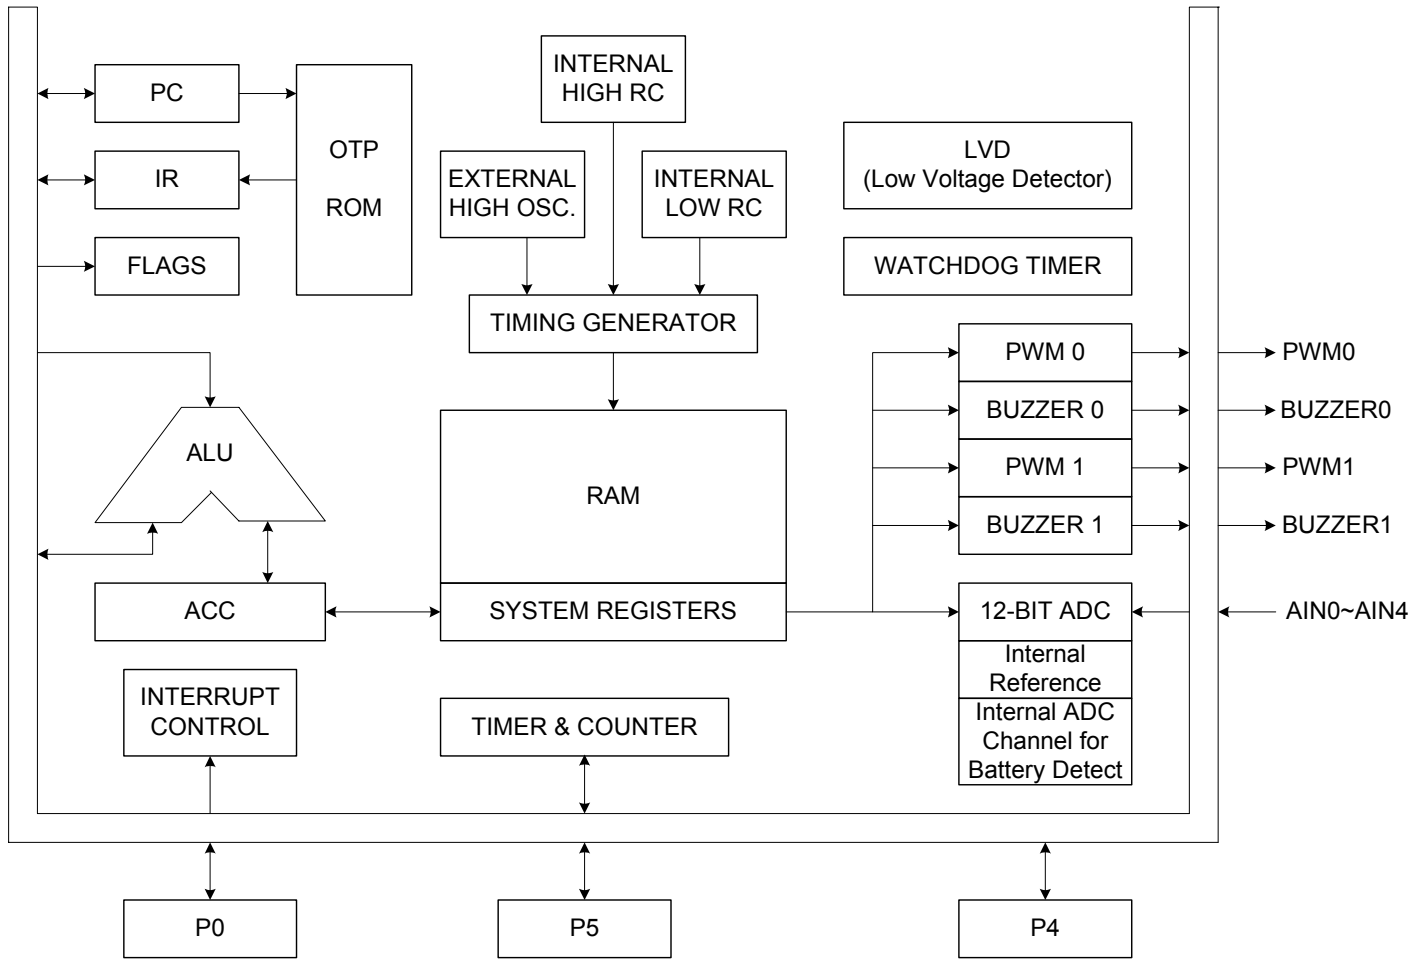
PC

IR

FLAGS

OTP

ROM

INTERNAL HIGH RC

EXTERNAL HIGH OSC.

INTERNAL LOW RC

TIMING GENERATOR

LVD (Low Voltage Detector)

WATCHDOG TIMER

ALU

RAM

SYSTEM REGISTERS

ACC

PWM 0

BUZZER 0

PWM 1

BUZZER 1

PWM0

BUZZER0

PWM1

BUZZER1

12-BIT ADC

AIN0~AIN4

Internal Reference

Internal ADC Channel for Battery Detect

INTERRUPT CONTROL

TIMER & COUNTER

P0

P5

P4